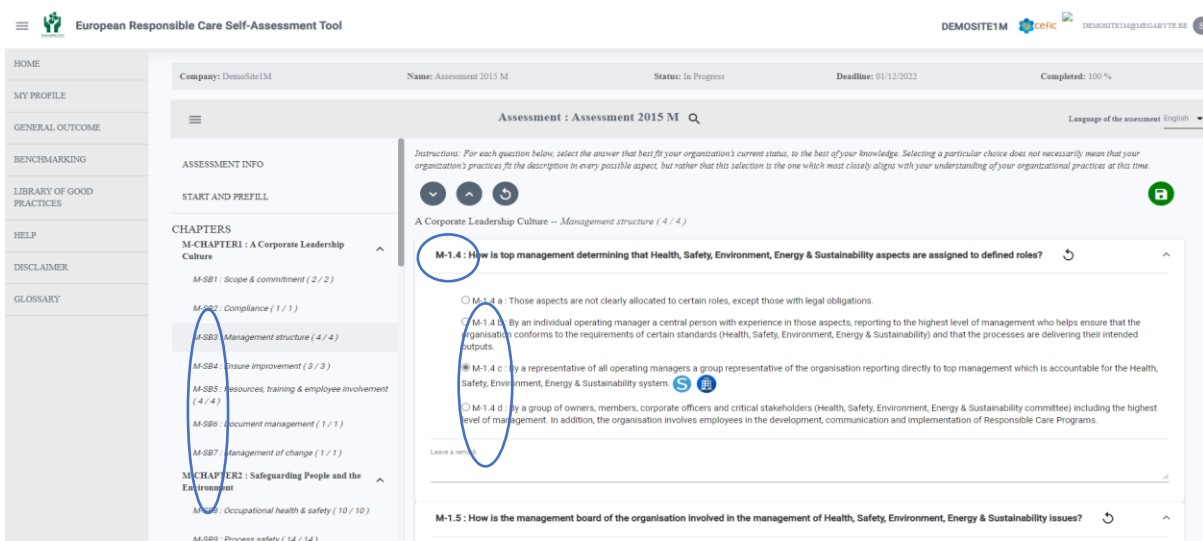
European Responsible Care Self-Assessment Tool

DEMOSITE1M cefic DEMOSITE1M@MEGABYTE.BE

HOME
MY PROFILE
GENERAL OUTCOME
BENCHMARKING
LIBRARY OF GOOD PRACTICES
HELP
DISCLAIMER
GLOSSARY

Company: DemoSite1M Name: Assessment 2015 M Status: In Progress Deadline: 01/12/2022 Completed: 100 %

Assessment : Assessment 2015 M

Language of the assessment English

ASSESSMENT INFO
START AND PREFILL

CHAPTERS
M-CHAPTER1 : A Corporate Leadership Culture
M-SB1 : Scope & commitment ( 2 / 2 )
M-SB2 : Compliance ( 1 / 1 )
M-SB3 : Management structure ( 4 / 4 )
M-SB4 : Ensure improvement ( 3 / 3 )
M-SB5 : Resources, training & employee involvement ( 4 / 4 )
M-SB6 : Document management ( 1 / 1 )
M-SB7 : Management of change ( 1 / 1 )
M-CHAPTER2 : Safeguarding People and the Environment
M-SB8 : Occupational health & safety ( 10 / 10 )
M-SB9 : Process safety ( 14 / 14 )

Instructions: For each question below, select the answer that best fit your organization's current status, to the best of your knowledge. Selecting a particular choice does not necessarily mean that your organization's practices fit the description in every possible aspect, but rather that this selection is the one which most closely aligns with your understanding of your organizational practices at this time.

A Corporate Leadership Culture -- Management structure ( 4 / 4 )

M-1.4 : How is top management determining that Health, Safety, Environment, Energy & Sustainability aspects are assigned to defined roles?

M-1.4 a : Those aspects are not clearly allocated to certain roles, except those with legal obligations.

M-1.4 b : By an individual operating manager a central person with experience in those aspects, reporting to the highest level of management who helps ensure that the organisation conforms to the requirements of certain standards (Health, Safety, Environment, Energy & Sustainability) and that the processes are delivering their intended outputs.

M-1.4 c : By a representative of all operating managers a group representative of the organisation reporting directly to top management which is accountable for the Health, Safety, Environment, Energy & Sustainability system.

M-1.4 d : By a group of owners, members, corporate officers and critical stakeholders (Health, Safety, Environment, Energy & Sustainability committee) including the highest level of management. In addition, the organisation involves employees in the development, communication and implementation of Responsible Care Programs.

Leave a remark

M-1.5 : How is the management board of the organisation involved in the management of Health, Safety, Environment, Energy & Sustainability issues?